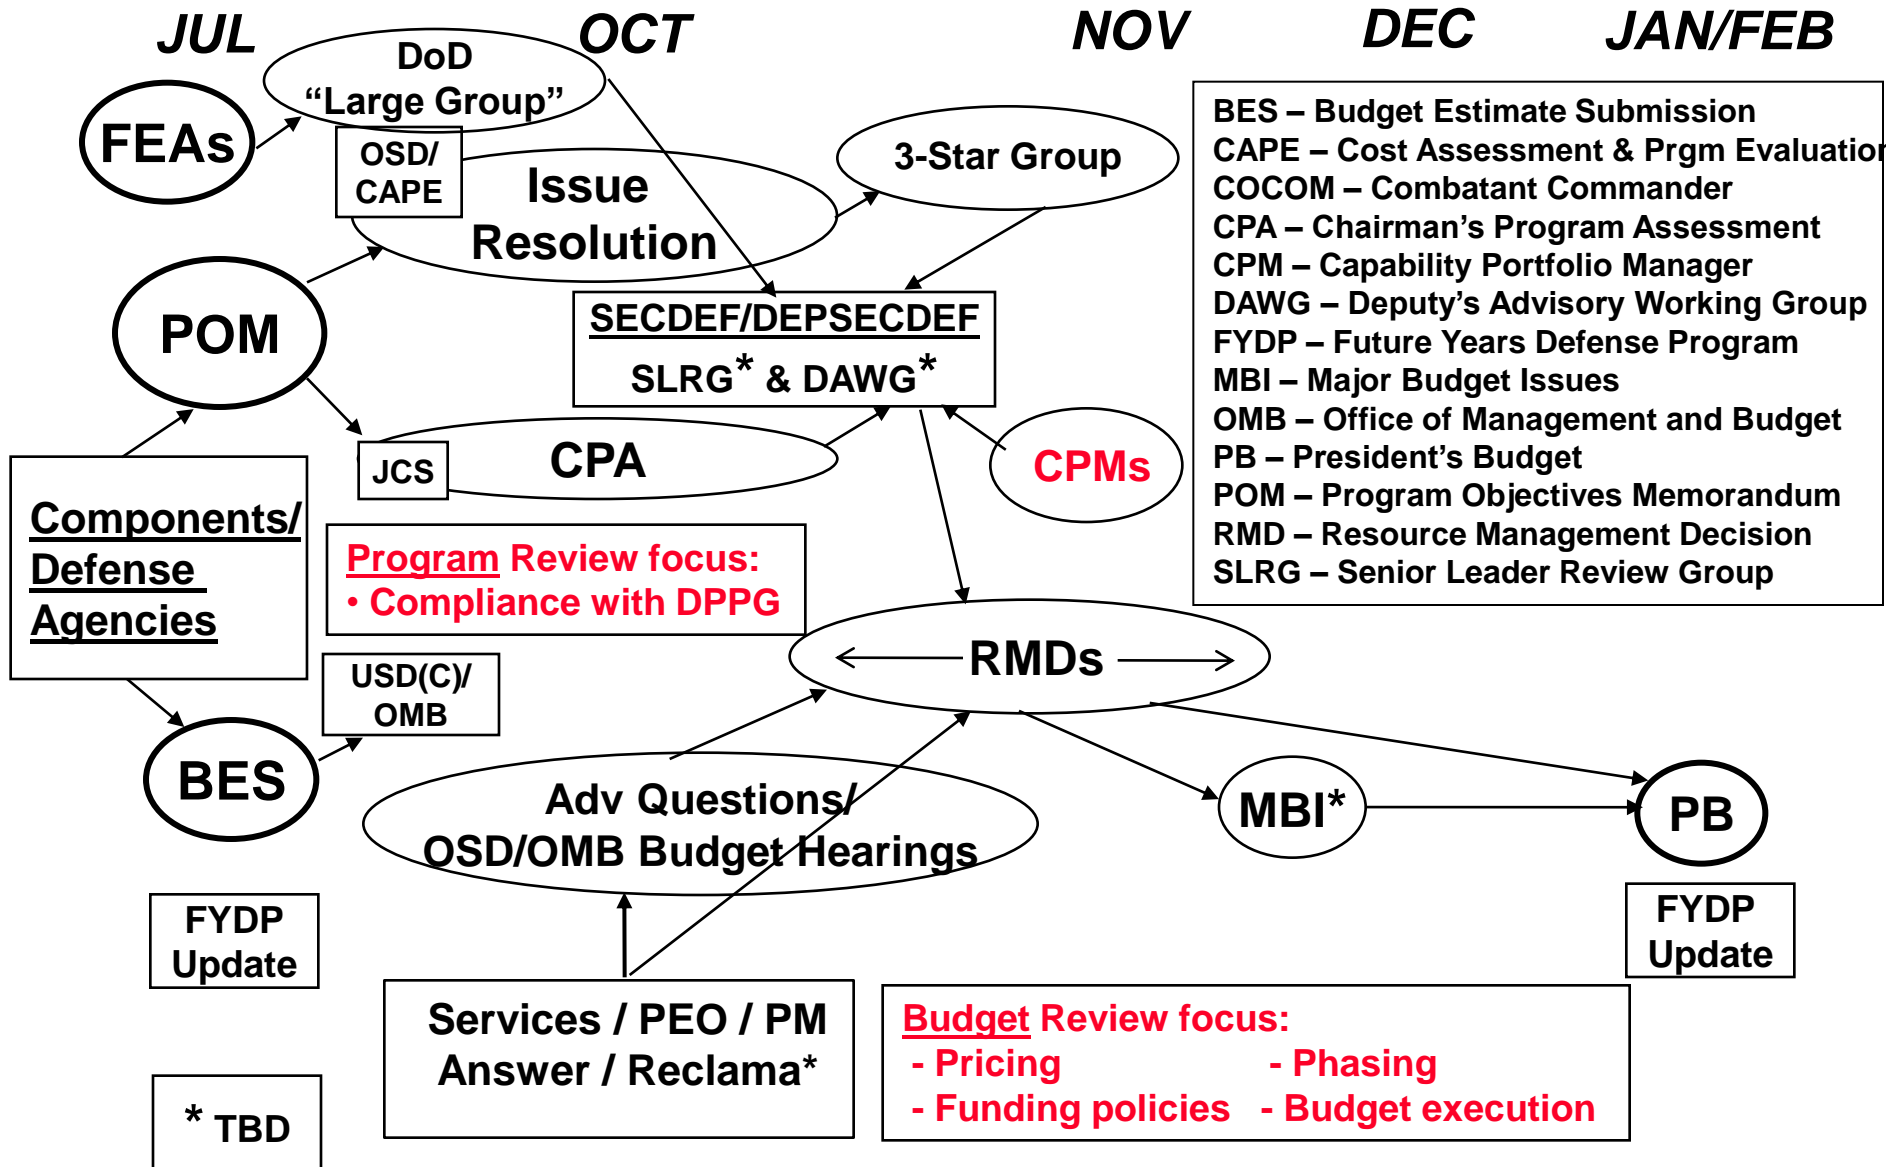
JUL OCT NOV DEC JAN/FEB

DoD "Large Group"

FEAs

OSD/ CAPE

Issue Resolution

3-Star Group

POM

SECDEF/DEPSECDEF
SLRG* & DAWG*

JCS

CPA

CPMs

Components/ Defense Agencies

Program Review focus:
• Compliance with DPPG

RMDs

USD(C)/ OMB

BES

Adv Questions/ OSD/OMB Budget Hearings

MBI*

PB

FYDP Update

FYDP Update

Services / PEO / PM Answer / Reclama*

Budget Review focus:
- Pricing - Phasing
- Funding policies - Budget execution

* TBD

BES – Budget Estimate Submission
CAPE – Cost Assessment & Prgm Evaluatio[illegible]
COCOM – Combatant Commander
CPA – Chairman's Program Assessment
CPM – Capability Portfolio Manager
DAWG – Deputy's Advisory Working Group
FYDP – Future Years Defense Program
MBI – Major Budget Issues
OMB – Office of Management and Budget
PB – President's Budget
POM – Program Objectives Memorandum
RMD – Resource Management Decision
SLRG – Senior Leader Review Group